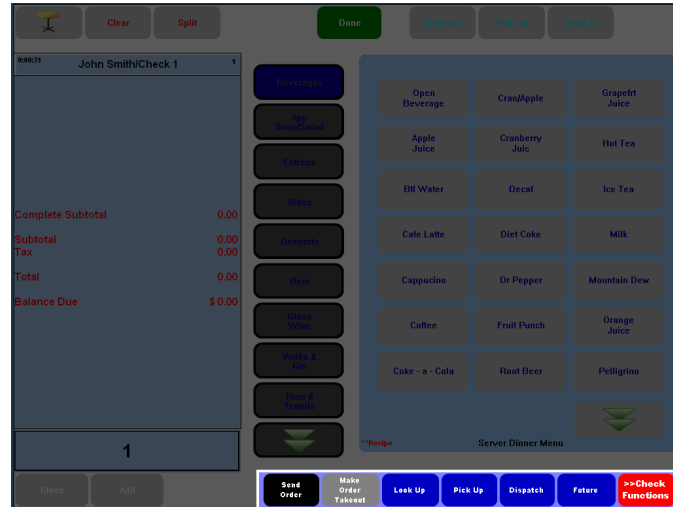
Clear
Split
Done

0:00:31
John Smith/Check 1
1

Complete Subtotal 0.00
Subtotal 0.00
Tax 0.00
Total 0.00
Balance Due $ 0.00

1

Close
Add

Beverages
App Soup/Salad
Entrees
Sides
Desserts
Beer
Glass Wine
Vodka & Gin
Rum & Tequila

Open Beverage
Cran/Apple
Grapefrt Juice
Apple Juice
Cranberry Juic
Hot Tea
Btl Water
Decaf
Ice Tea
Cafe Latte
Diet Coke
Milk
Cappucino
Dr Pepper
Mountain Dew
Coffee
Fruit Punch
Orange Juice
Coke - a - Cola
Root Beer
Pelligrino

**Recipe
Server Dinner Menu

Send Order
Make Order Takeout
Look Up
Pick Up
Dispatch
Future
>>Check Functions